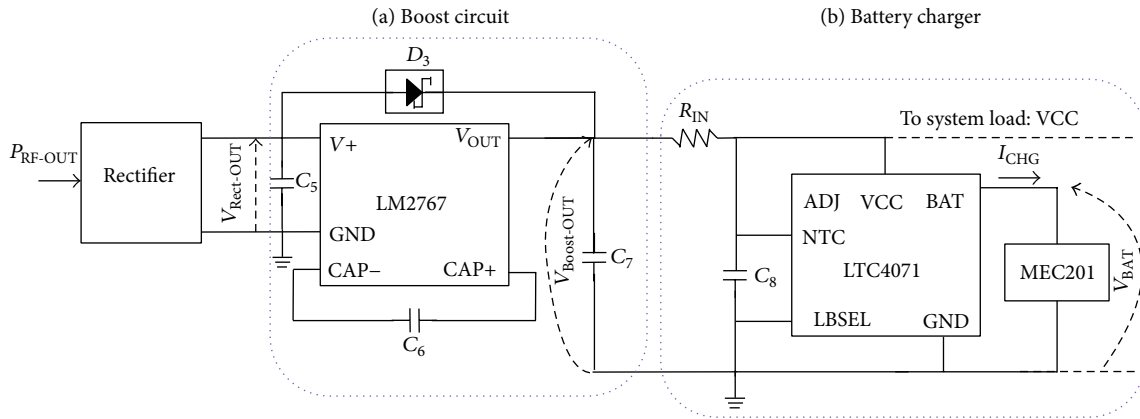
(a) Boost circuit

(b) Battery charger

$D_3$

$P_{\text{RF-OUT}}$

Rectifier

$V_{\text{Rect-OUT}}$

$C_5$

$V+$

$V_{\text{OUT}}$

LM2767

GND

CAP−

CAP+

$C_6$

$V_{\text{Boost-OUT}}$

$C_7$

$R_{\text{IN}}$

To system load: VCC

$I_{\text{CHG}}$

ADJ VCC BAT

NTC

$C_8$

LTC4071

LBSEL

GND

MEC201

$V_{\text{BAT}}$